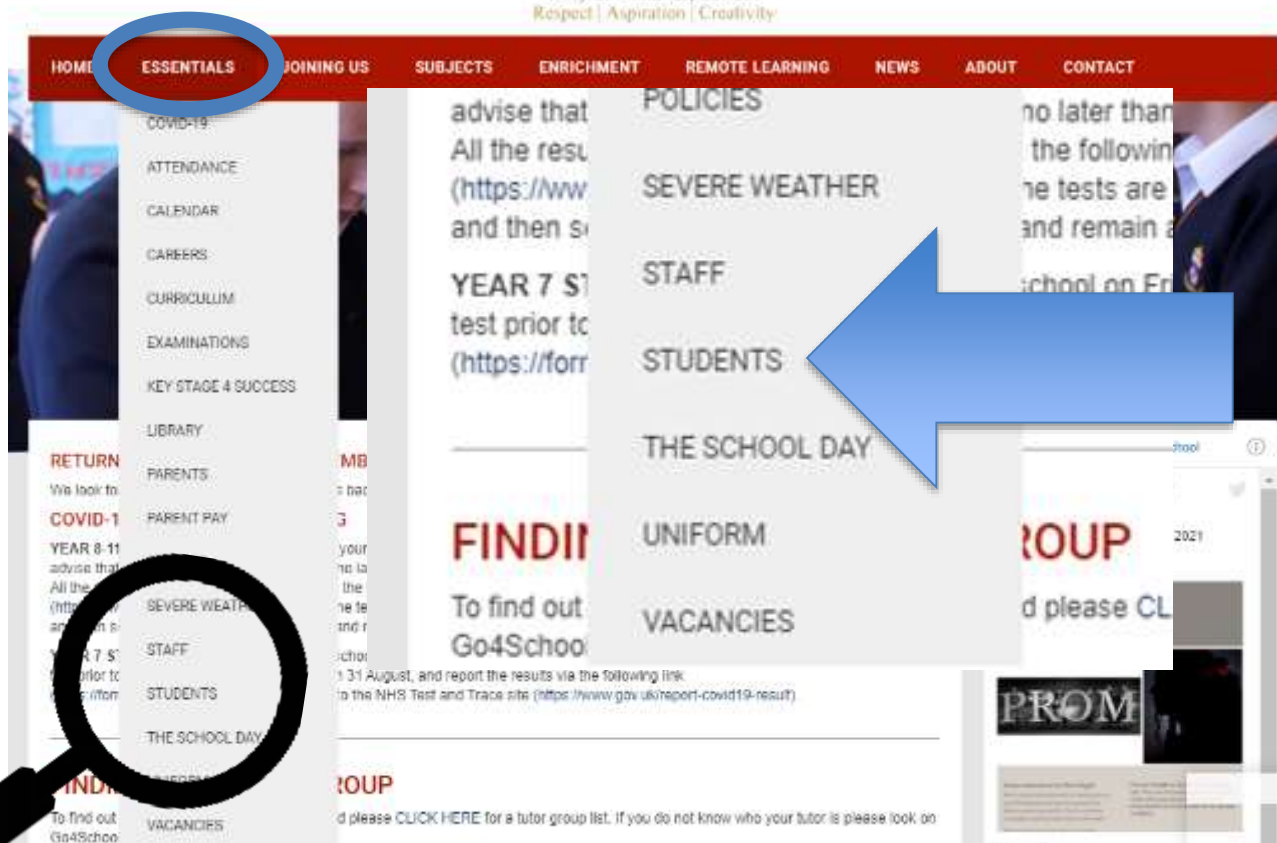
Respect | Aspiration | Creativity

HOME ESSENTIALS JOINING US SUBJECTS ENRICHMENT REMOTE LEARNING NEWS ABOUT CONTACT

COVID-19
ATTENDANCE
CALENDAR
CAREERS
CURRICULUM
EXAMINATIONS
KEY STAGE 4 SUCCESS
LIBRARY
PARENTS
PARENT PAY
SEVERE WEATH
STAFF
STUDENTS
THE SCHOOL DAY
VACANCIES

RETURN MB
We look to s bac
COVID-1 G
YEAR 8-11 your
advise that no la
All the the
(http he te
and then s and r
YEAR 7 S schoo
prior to 31 August, and report the results via the following link
(https://forr to the NHS Test and Trace site (https://www.gov.uk/report-covid19-result)

FINDI ROUP
To find out d please CLICK HERE for a tutor group list. If you do not know who your tutor is please look on Go4Schoo

advise that no later than
All the resu the followin
(https://www he tests are
and then se and remain a
YEAR 7 S chool on Fr
test prior to
(https://forr

FINDI ROUP
To find out d please CL
Go4Schoo

POLICIES
SEVERE WEATHER
STAFF
STUDENTS
THE SCHOOL DAY
UNIFORM
VACANCIES

chool
2021
PROM